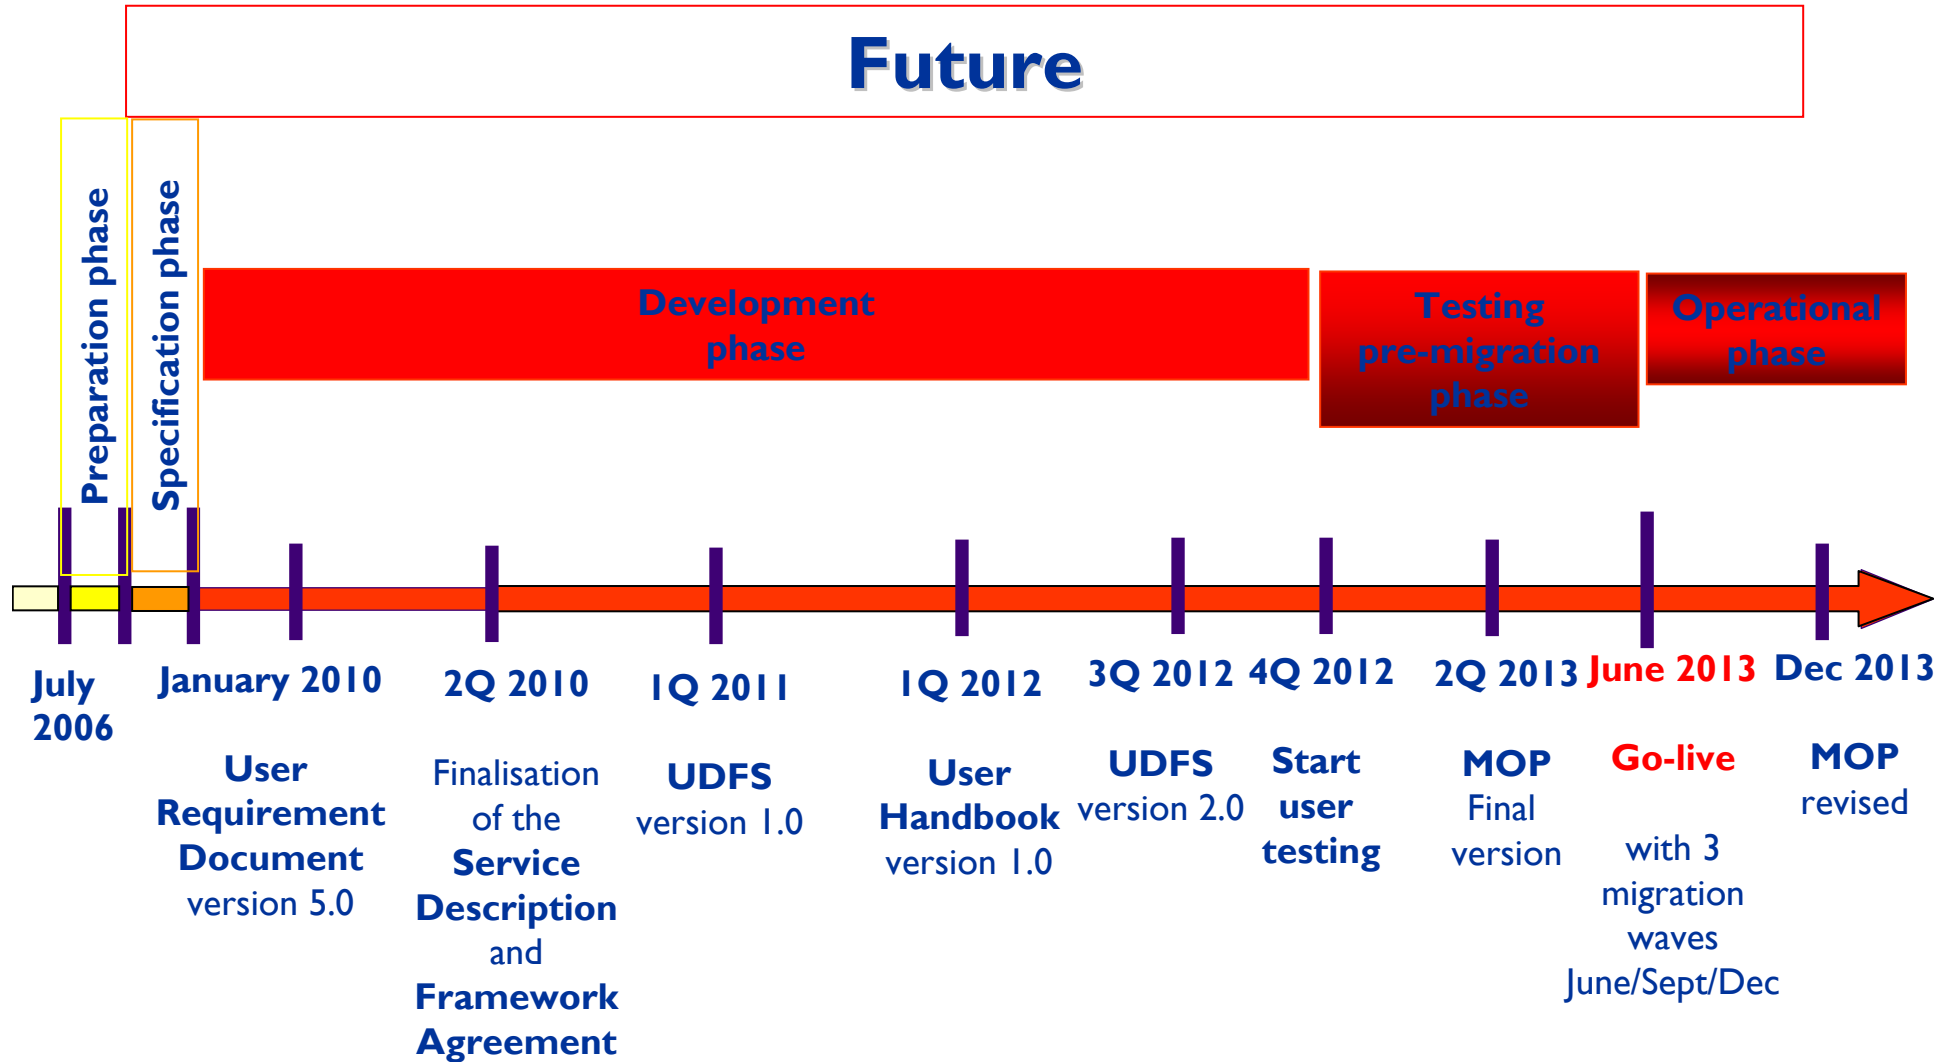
Future

Preparation phase

Specification phase

Development phase

Testing pre-migration phase

Operational phase

July 2006

January 2010

User Requirement Document version 5.0

2Q 2010

Finalisation of the Service Description and Framework Agreement

1Q 2011

UDFS version 1.0

1Q 2012

User Handbook version 1.0

3Q 2012

UDFS version 2.0

4Q 2012

Start user testing

2Q 2013

MOP Final version

June 2013

Go-live

with 3 migration waves June/Sept/Dec

Dec 2013

MOP revised